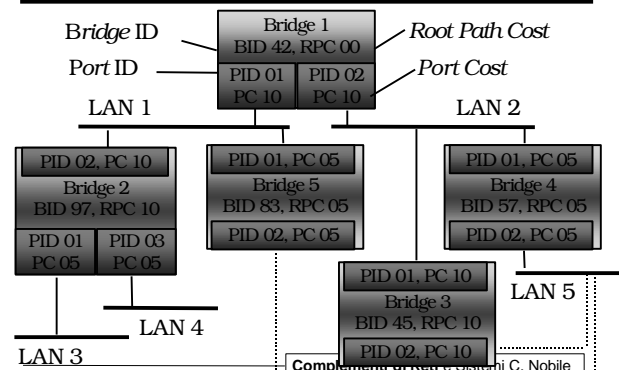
Bridge ID
Bridge 1
BID 42, RPC 00
Root Path Cost
Port ID
PID 01
PC 10
PID 02
PC 10
Port Cost
LAN 1
LAN 2
PID 02, PC 10
Bridge 2
BID 97, RPC 10
PID 01
PC 05
PID 03
PC 05
PID 01, PC 05
Bridge 5
BID 83, RPC 05
PID 02, PC 05
PID 01, PC 05
Bridge 4
BID 57, RPC 05
PID 02, PC 05
PID 01, PC 10
Bridge 3
BID 45, RPC 10
PID 02, PC 10
LAN 5
LAN 4
LAN 3
Complement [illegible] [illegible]i C. Nobile